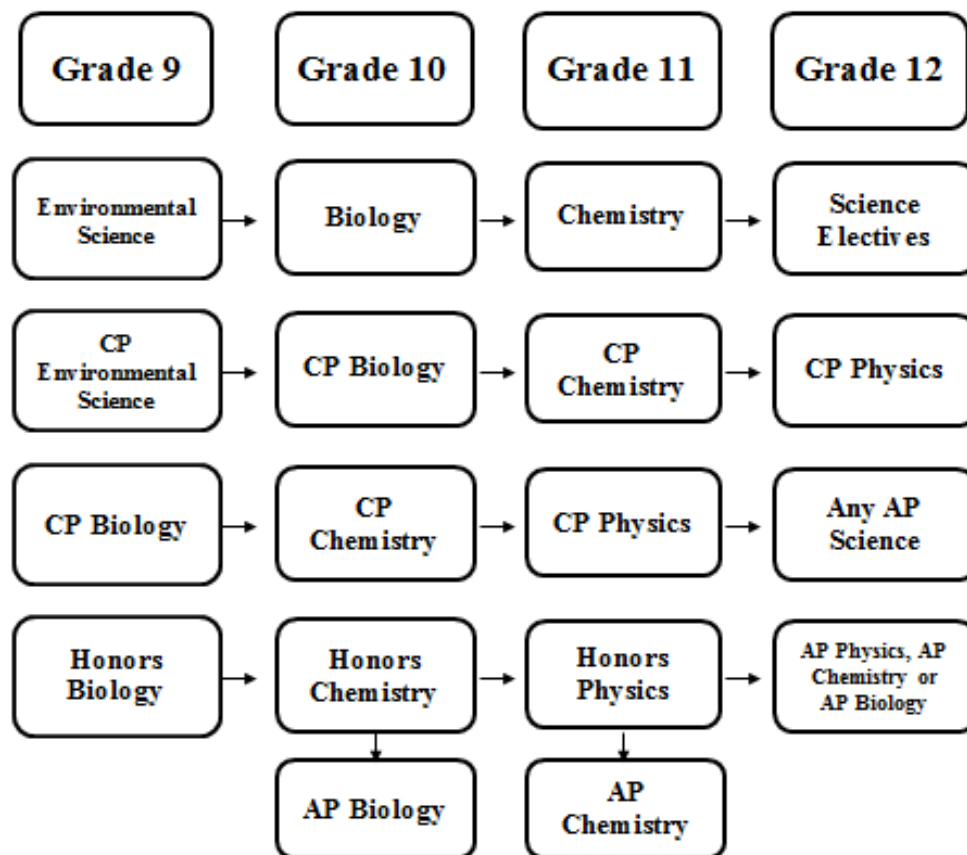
Grade 9

Grade 10

Grade 11

Grade 12

Environmental Science

Biology

Chemistry

Science Electives

CP Environmental Science

CP Biology

CP Chemistry

CP Physics

CP Biology

CP Chemistry

CP Physics

Any AP Science

Honors Biology

Honors Chemistry

Honors Physics

AP Physics, AP Chemistry or AP Biology

AP Biology

AP Chemistry